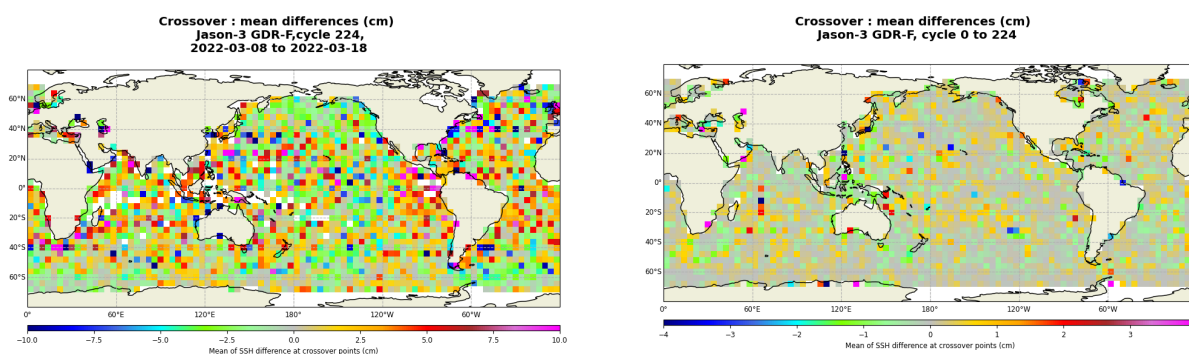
Crossover : mean differences (cm)
Jason-3 GDR-F,cycle 224,
2022-03-08 to 2022-03-18

60°N
40°N
20°N
0°
20°S
40°S
60°S

0°
60°E
120°E
180°
120°W
60°W

−10.0
−7.5
−5.0
−2.5
0.0
2.5
5.0
7.5
10.0
Mean of SSH difference at crossover points (cm)

Crossover : mean differences (cm)
Jason-3 GDR-F, cycle 0 to 224

60°N
40°N
20°N
0°
20°S
40°S
60°S

0°
60°E
120°E
180°
120°W
60°W

−4
−3
−2
−1
0
1
2
3
Mean of SSH difference at crossover points (cm)